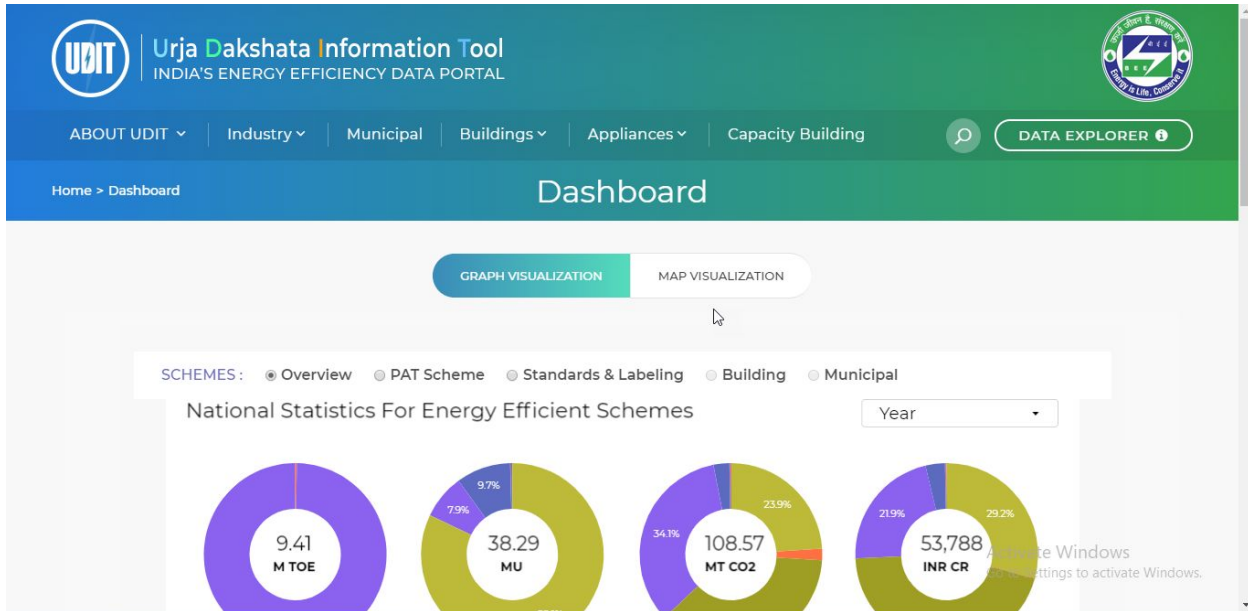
UDIT

Urja Dakshata Information Tool
INDIA'S ENERGY EFFICIENCY DATA PORTAL

BEE
Energy is Life, Conserve it

ABOUT UDIT | Industry | Municipal | Buildings | Appliances | Capacity Building

DATA EXPLORER

Home > Dashboard

Dashboard

GRAPH VISUALIZATION | MAP VISUALIZATION

SCHEMES : Overview | PAT Scheme | Standards & Labeling | Building | Municipal

National Statistics For Energy Efficient Schemes

Year

9.41
M TOE

9.7%
7.9%
38.29
MU

23.9%
34.1%
108.57
MT CO2

21.9%
29.2%
53,788
INR CR

Activate Windows
Go to Settings to activate Windows.